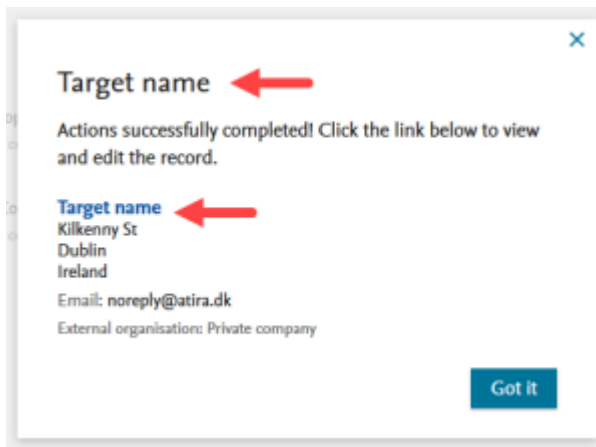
×

Target name

Actions successfully completed! Click the link below to view and edit the record.

Target name
Kilkenny St
Dublin
Ireland

Email: noreply@atira.dk

External organisation: Private company

Got it